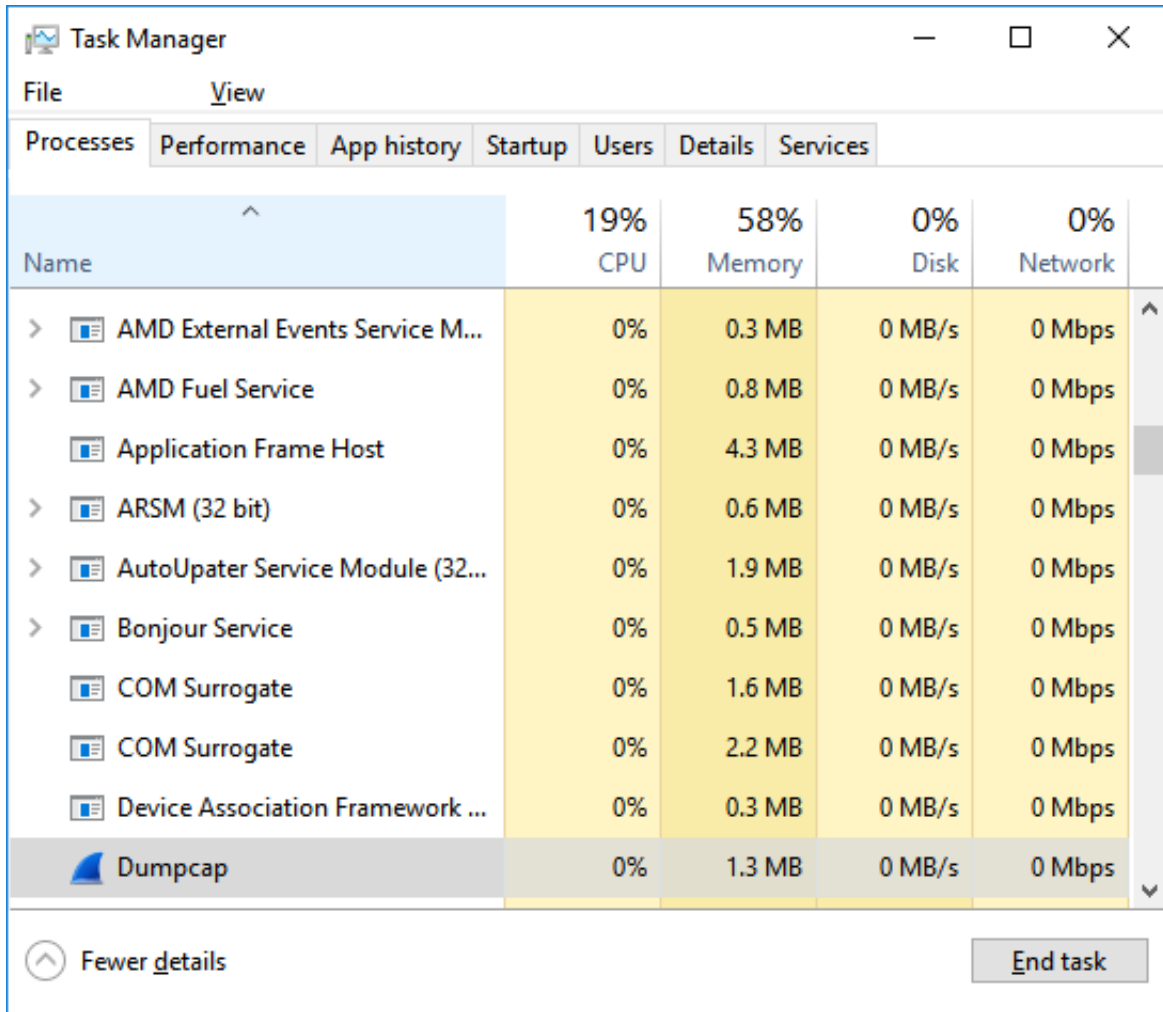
Task Manager

File View

Processes Performance App history Startup Users Details Services

| Name | 19% CPU | 58% Memory | 0% Disk | 0% Network |
|---|---|---|---|---|
| AMD External Events Service M... | 0% | 0.3 MB | 0 MB/s | 0 Mbps |
| AMD Fuel Service | 0% | 0.8 MB | 0 MB/s | 0 Mbps |
| Application Frame Host | 0% | 4.3 MB | 0 MB/s | 0 Mbps |
| ARSM (32 bit) | 0% | 0.6 MB | 0 MB/s | 0 Mbps |
| AutoUpater Service Module (32... | 0% | 1.9 MB | 0 MB/s | 0 Mbps |
| Bonjour Service | 0% | 0.5 MB | 0 MB/s | 0 Mbps |
| COM Surrogate | 0% | 1.6 MB | 0 MB/s | 0 Mbps |
| COM Surrogate | 0% | 2.2 MB | 0 MB/s | 0 Mbps |
| Device Association Framework ... | 0% | 0.3 MB | 0 MB/s | 0 Mbps |
| Dumpcap | 0% | 1.3 MB | 0 MB/s | 0 Mbps |

Fewer details

End task